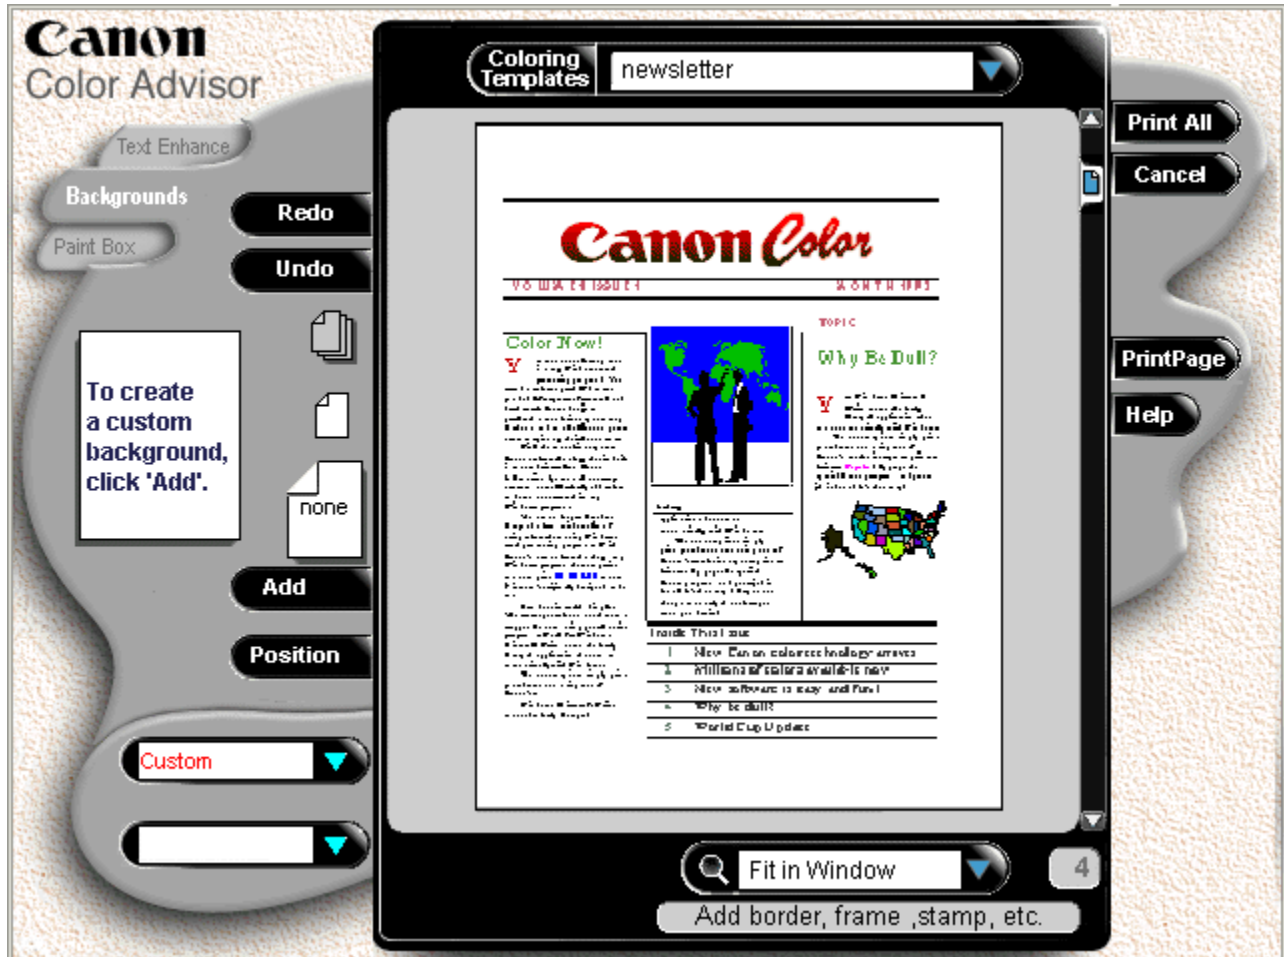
Canon
Color Advisor

Text Enhance
Backgrounds
Paint Box

Redo
Undo

To create a custom background, click 'Add'.

none

Add
Position

Custom

Coloring Templates
newsletter

Canon Color

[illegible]

Color Now!

TOPIC
Why Be Dull?

Inside This Issue
1 New Canon color technology arrives
2 Millions of colors available now
3 New software is easy and fun!
4 Why be dull?
5 World Cup Update

Print All
Cancel
PrintPage
Help

Fit in Window
4
Add border, frame ,stamp, etc.